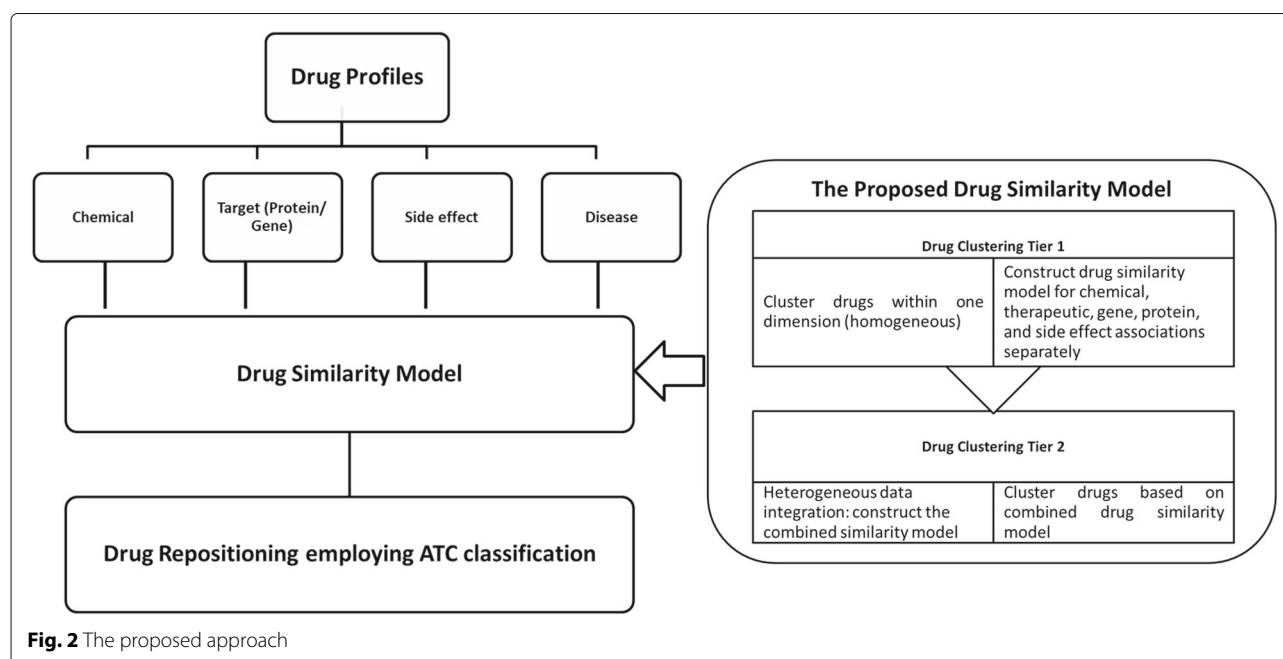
Drug Profiles

Chemical

Target (Protein/ Gene)

Side effect

Disease

Drug Similarity Model

Drug Repositioning employing ATC classification

The Proposed Drug Similarity Model

Drug Clustering Tier 1

| Cluster drugs within one dimension (homogeneous) | Construct drug similarity model for chemical, therapeutic, gene, protein, and side effect associations separately |
|---|---|

Drug Clustering Tier 2

| Heterogeneous data integration: construct the combined similarity model | Cluster drugs based on combined drug similarity model |
|---|---|

**Fig. 2** The proposed approach